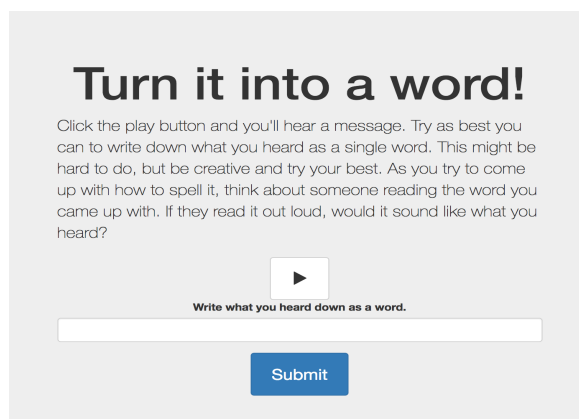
Turn it into a word!

Click the play button and you'll hear a message. Try as best you can to write down what you heard as a single word. This might be hard to do, but be creative and try your best. As you try to come up with how to spell it, think about someone reading the word you came up with. If they read it out loud, would it sound like what you heard?

Write what you heard down as a word.

Submit